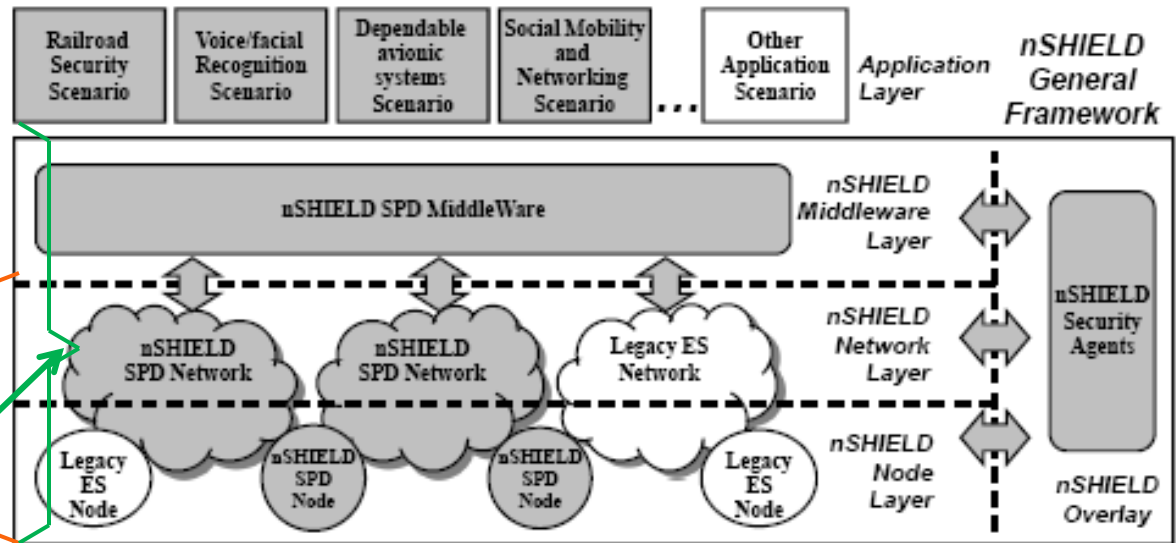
Railroad Security Scenario

Voice/facial Recognition Scenario

Dependable avionic systems Scenario

Social Mobility and Networking Scenario

...

Other Application Scenario

Application Layer

nSHIELD General Framework

nSHIELD SPD MiddleWare

nSHIELD Middleware Layer

nSHIELD Security Agents

nSHIELD SPD Network

nSHIELD SPD Network

Legacy ES Network

nSHIELD Network Layer

Legacy ES Node

nSHIELD SPD Node

nSHIELD SPD Node

Legacy ES Node

nSHIELD Node Layer

nSHIELD Overlay